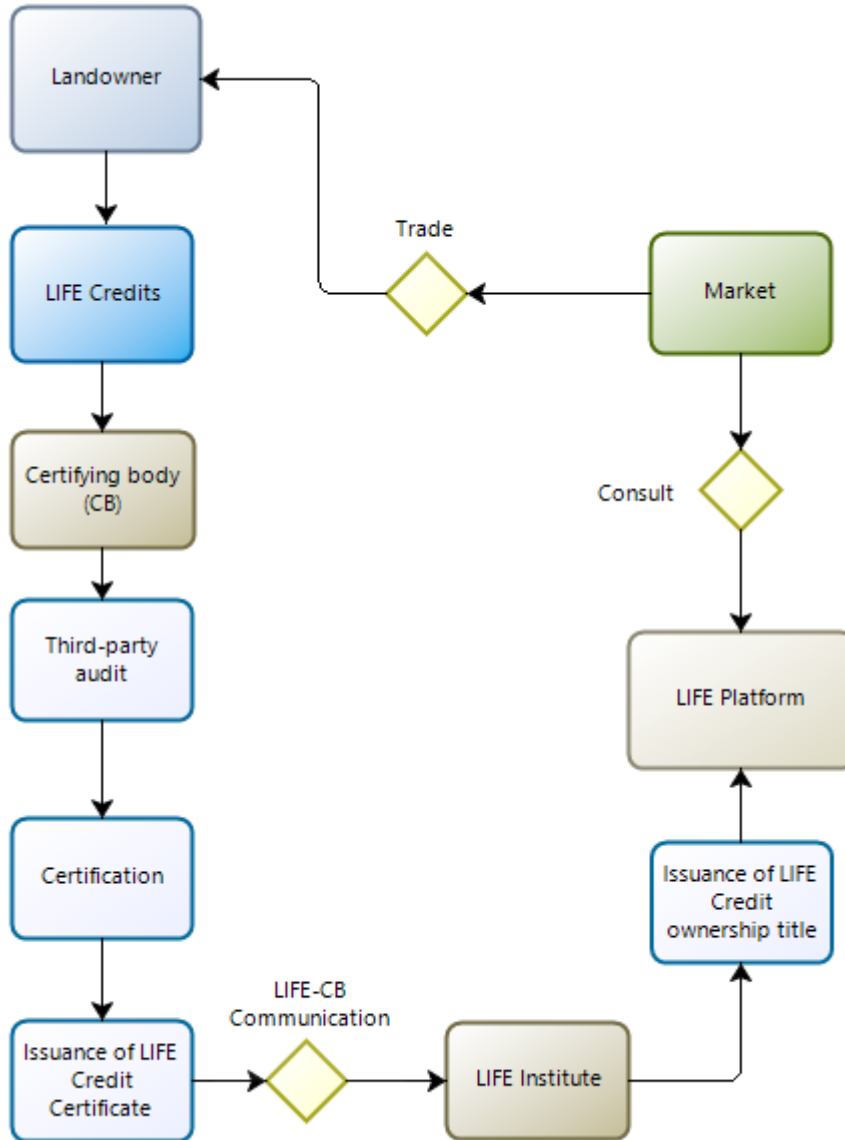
Landowner

Trade

LIFE Credits

Market

Certifying body (CB)

Consult

Third-party audit

LIFE Platform

Certification

Issuance of LIFE Credit ownership title

LIFE-CB Communication

Issuance of LIFE Credit Certificate

LIFE Institute